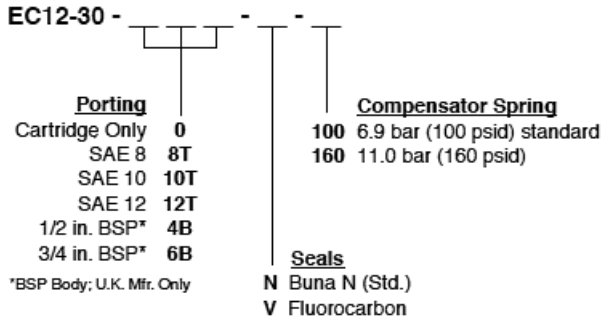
EC12-30 - _ _ _ - _ - _

Porting
Cartridge Only **0**
SAE 8 **8T**
SAE 10 **10T**
SAE 12 **12T**
1/2 in. BSP* **4B**
3/4 in. BSP* **6B**

*BSP Body; U.K. Mfr. Only

Compensator Spring
**100** 6.9 bar (100 psid) standard
**160** 11.0 bar (160 psid)

Seals
**N** Buna N (Std.)
**V** Fluorocarbon